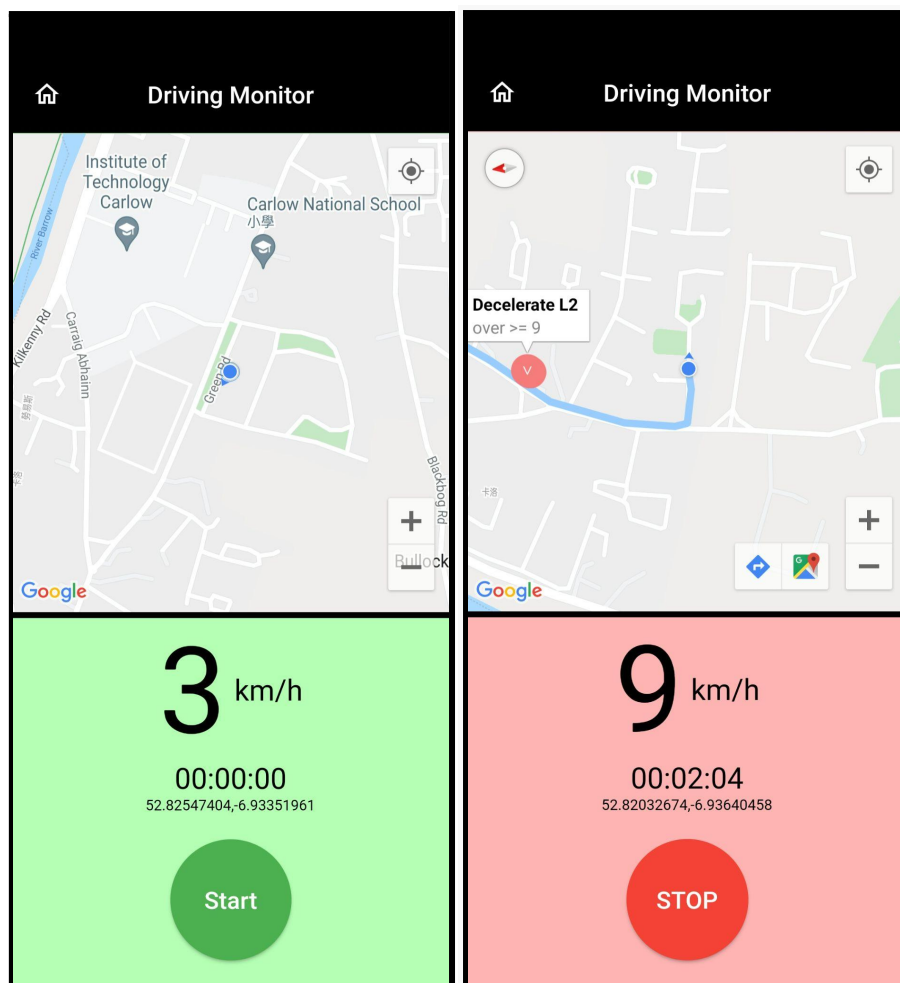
Driving Monitor

Institute of Technology Carlow

Carlow National School 小學

River Barrow

Kilkenny Rd

Carraig Abhainn

Green Rd

Blackbog Rd

Bullock

+

−

Google

3 km/h

00:00:00
52.82547404,-6.93351961

Start

Driving Monitor

Decelerate L2
over >= 9

V

+

−

Google

9 km/h

00:02:04
52.82032674,-6.93640458

STOP